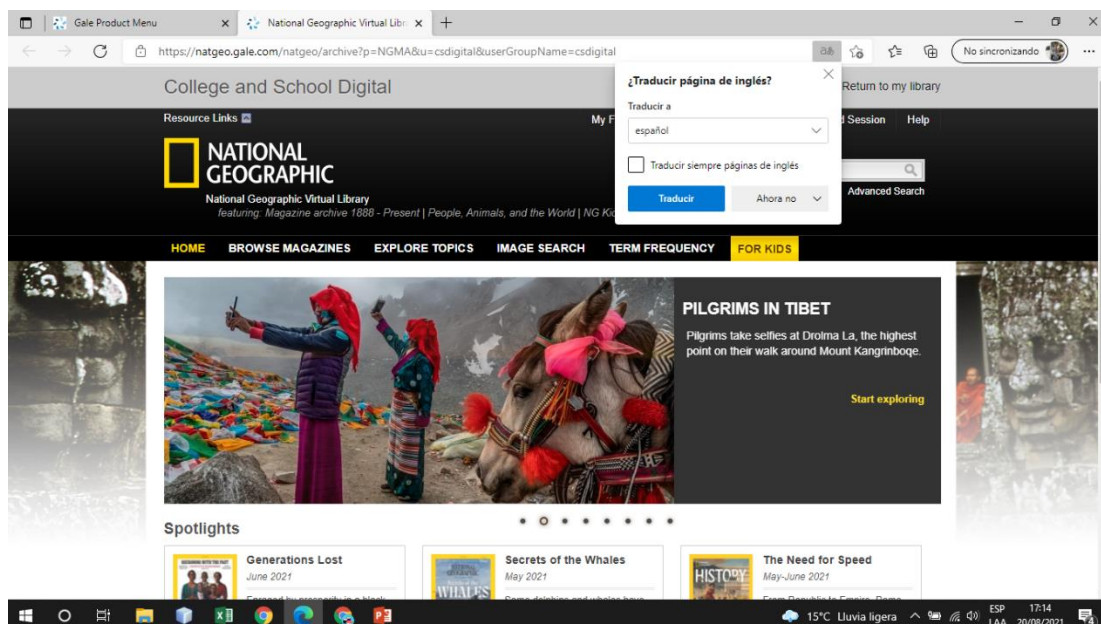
Gale Product Menu
National Geographic Virtual Libr
https://natgeo.gale.com/natgeo/archive?p=NGMA&u=csdigital&userGroupName=csdigital
No sincronizando

College and School Digital
Return to my library
Resource Links
My F
Session Help
NATIONAL GEOGRAPHIC
National Geographic Virtual Library
featuring: Magazine archive 1888 - Present | People, Animals, and the World | NG Ki
Advanced Search

¿Traducir página de inglés?
Traducir a
español
Traducir siempre páginas de inglés
Traducir
Ahora no

HOME BROWSE MAGAZINES EXPLORE TOPICS IMAGE SEARCH TERM FREQUENCY FOR KIDS

PILGRIMS IN TIBET
Pilgrims take selfies at Drolma La, the highest point on their walk around Mount Kangrinboqe.
Start exploring

Spotlights

Generations Lost
June 2021
Exposed by prosperity in a black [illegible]

Secrets of the Whales
May 2021
Some dolphins and whales have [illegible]

The Need for Speed
May-June 2021
From Republic to Empire, Rome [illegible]

HISTORY
WHALES

15°C Lluvia ligera
ESP LAA
17:14
20/08/2021